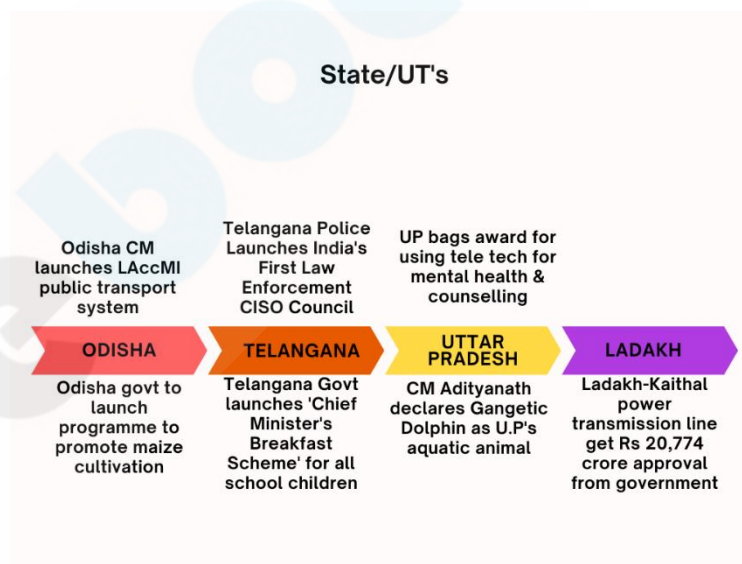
State/UT's

Odisha CM launches LAccMI public transport system

Telangana Police Launches India's First Law Enforcement CISO Council

UP bags award for using tele tech for mental health & counselling

ODISHA

TELANGANA

UTTAR PRADESH

LADAKH

Odisha govt to launch programme to promote maize cultivation

Telangana Govt launches 'Chief Minister's Breakfast Scheme' for all school children

CM Adityanath declares Gangetic Dolphin as U.P's aquatic animal

Ladakh-Kaithal power transmission line get Rs 20,774 crore approval from government